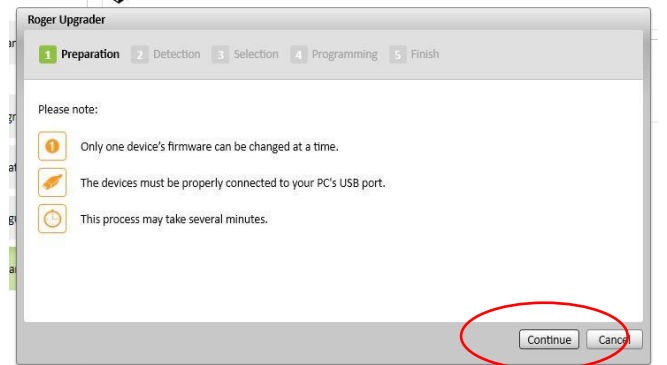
Roger Upgrader

1 Preparation 2 Detection 3 Selection 4 Programming 5 Finish

Please note:

Only one device's firmware can be changed at a time.

The devices must be properly connected to your PC's USB port.

This process may take several minutes.

Continue Cancel